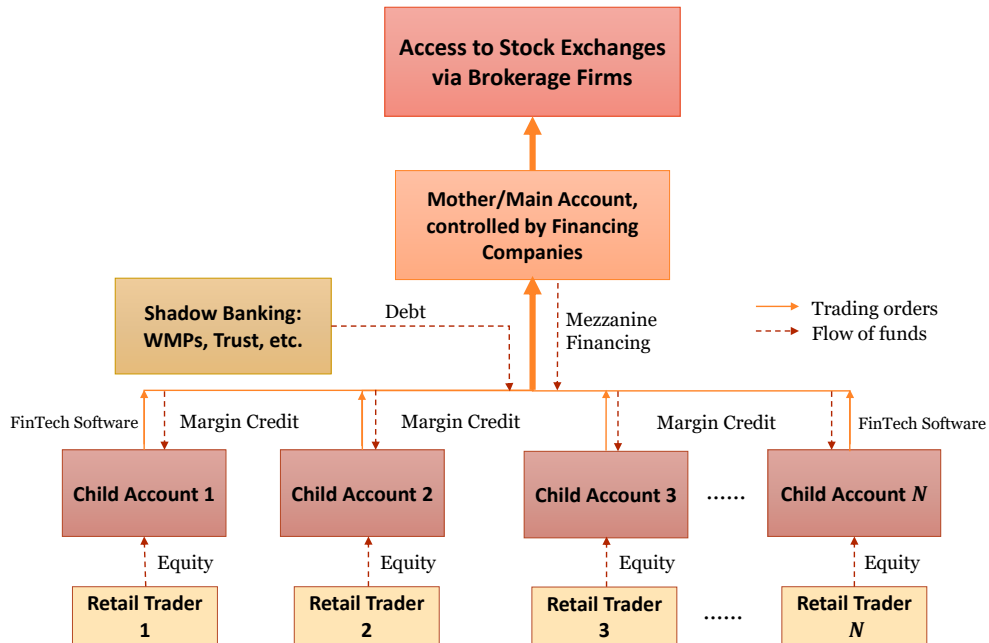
Access to Stock Exchanges via Brokerage Firms

Mother/Main Account, controlled by Financing Companies

Shadow Banking: WMPs, Trust, etc.

Debt

Mezzanine Financing

Trading orders
Flow of funds

FinTech Software

Margin Credit

Margin Credit

Margin Credit

FinTech Software

Child Account 1

Child Account 2

Child Account 3

......

Child Account $N$

Equity

Equity

Equity

Equity

Retail Trader 1

Retail Trader 2

Retail Trader 3

......

Retail Trader $N$